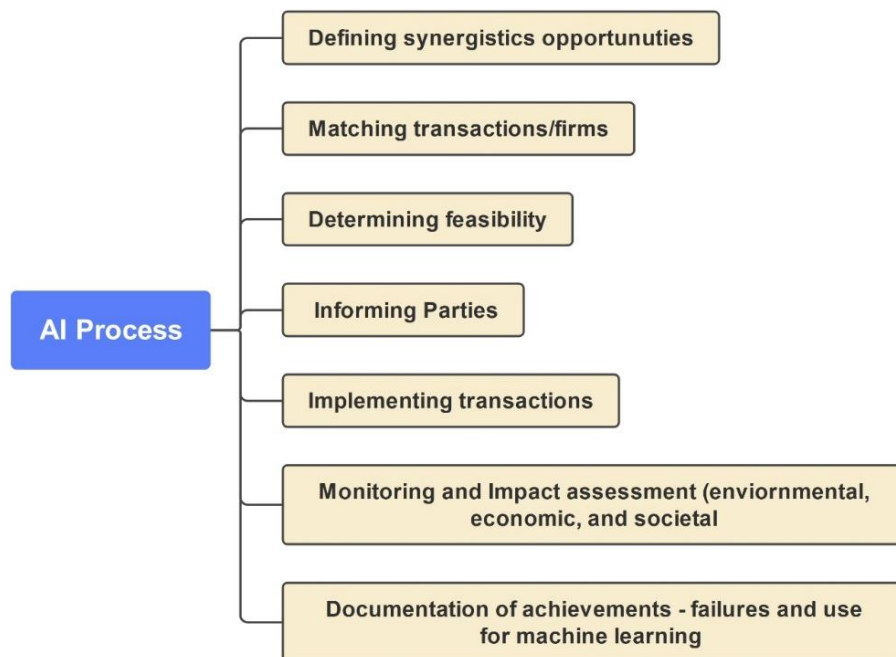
AI Process

Defining synergistics opportunuties

Matching transactions/firms

Determining feasibility

Informing Parties

Implementing transactions

Monitoring and Impact assessment (enviornmental, economic, and societal

Documentation of achievements - failures and use for machine learning